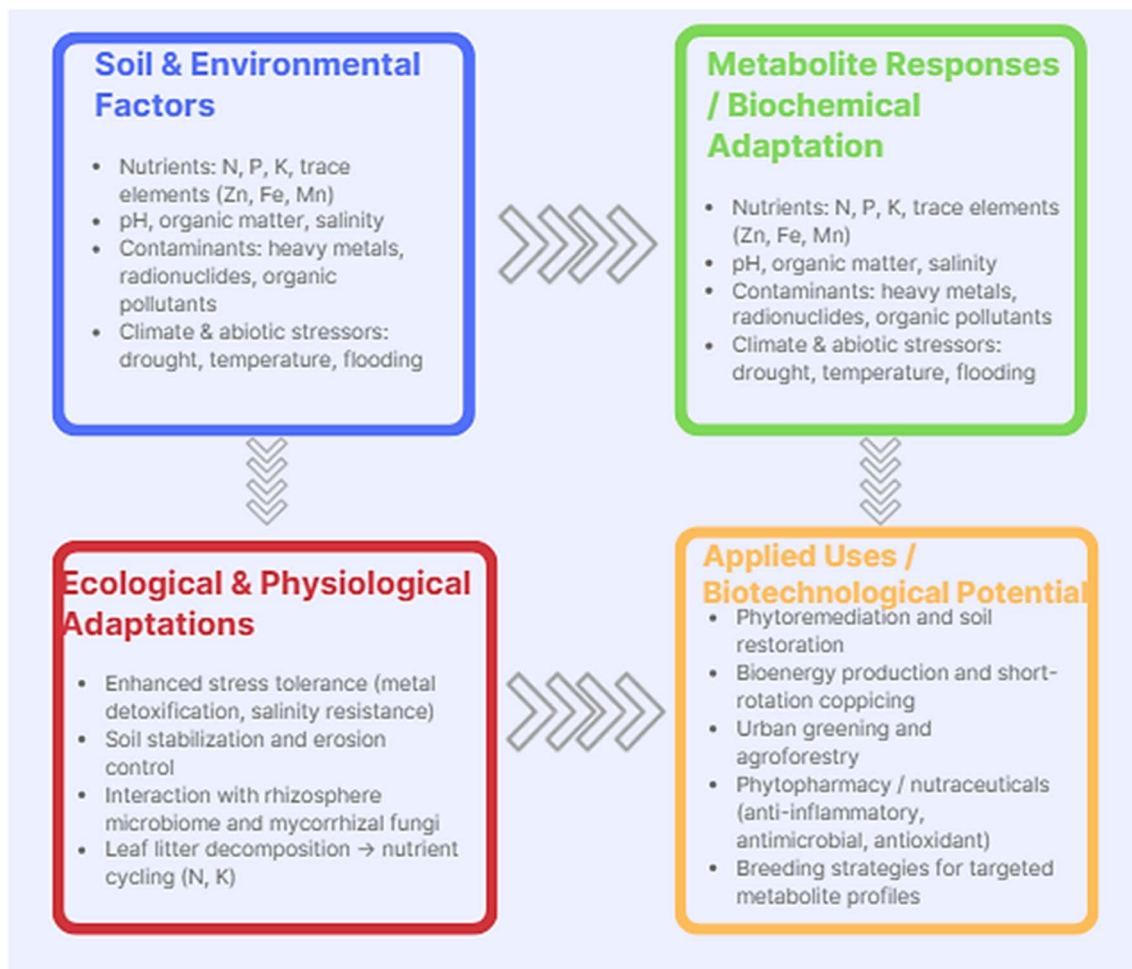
Soil & Environmental Factors

- Nutrients: N, P, K, trace elements (Zn, Fe, Mn)
- pH, organic matter, salinity
- Contaminants: heavy metals, radionuclides, organic pollutants
- Climate & abiotic stressors: drought, temperature, flooding

Metabolite Responses / Biochemical Adaptation

- Nutrients: N, P, K, trace elements (Zn, Fe, Mn)
- pH, organic matter, salinity
- Contaminants: heavy metals, radionuclides, organic pollutants
- Climate & abiotic stressors: drought, temperature, flooding

Ecological & Physiological Adaptations

- Enhanced stress tolerance (metal detoxification, salinity resistance)
- Soil stabilization and erosion control
- Interaction with rhizosphere microbiome and mycorrhizal fungi
- Leaf litter decomposition → nutrient cycling (N, K)

Applied Uses / Biotechnological Potential

- Phytoremediation and soil restoration
- Bioenergy production and short-rotation coppicing
- Urban greening and agroforestry
- Phytopharmacy / nutraceuticals (anti-inflammatory, antimicrobial, antioxidant)
- Breeding strategies for targeted metabolite profiles